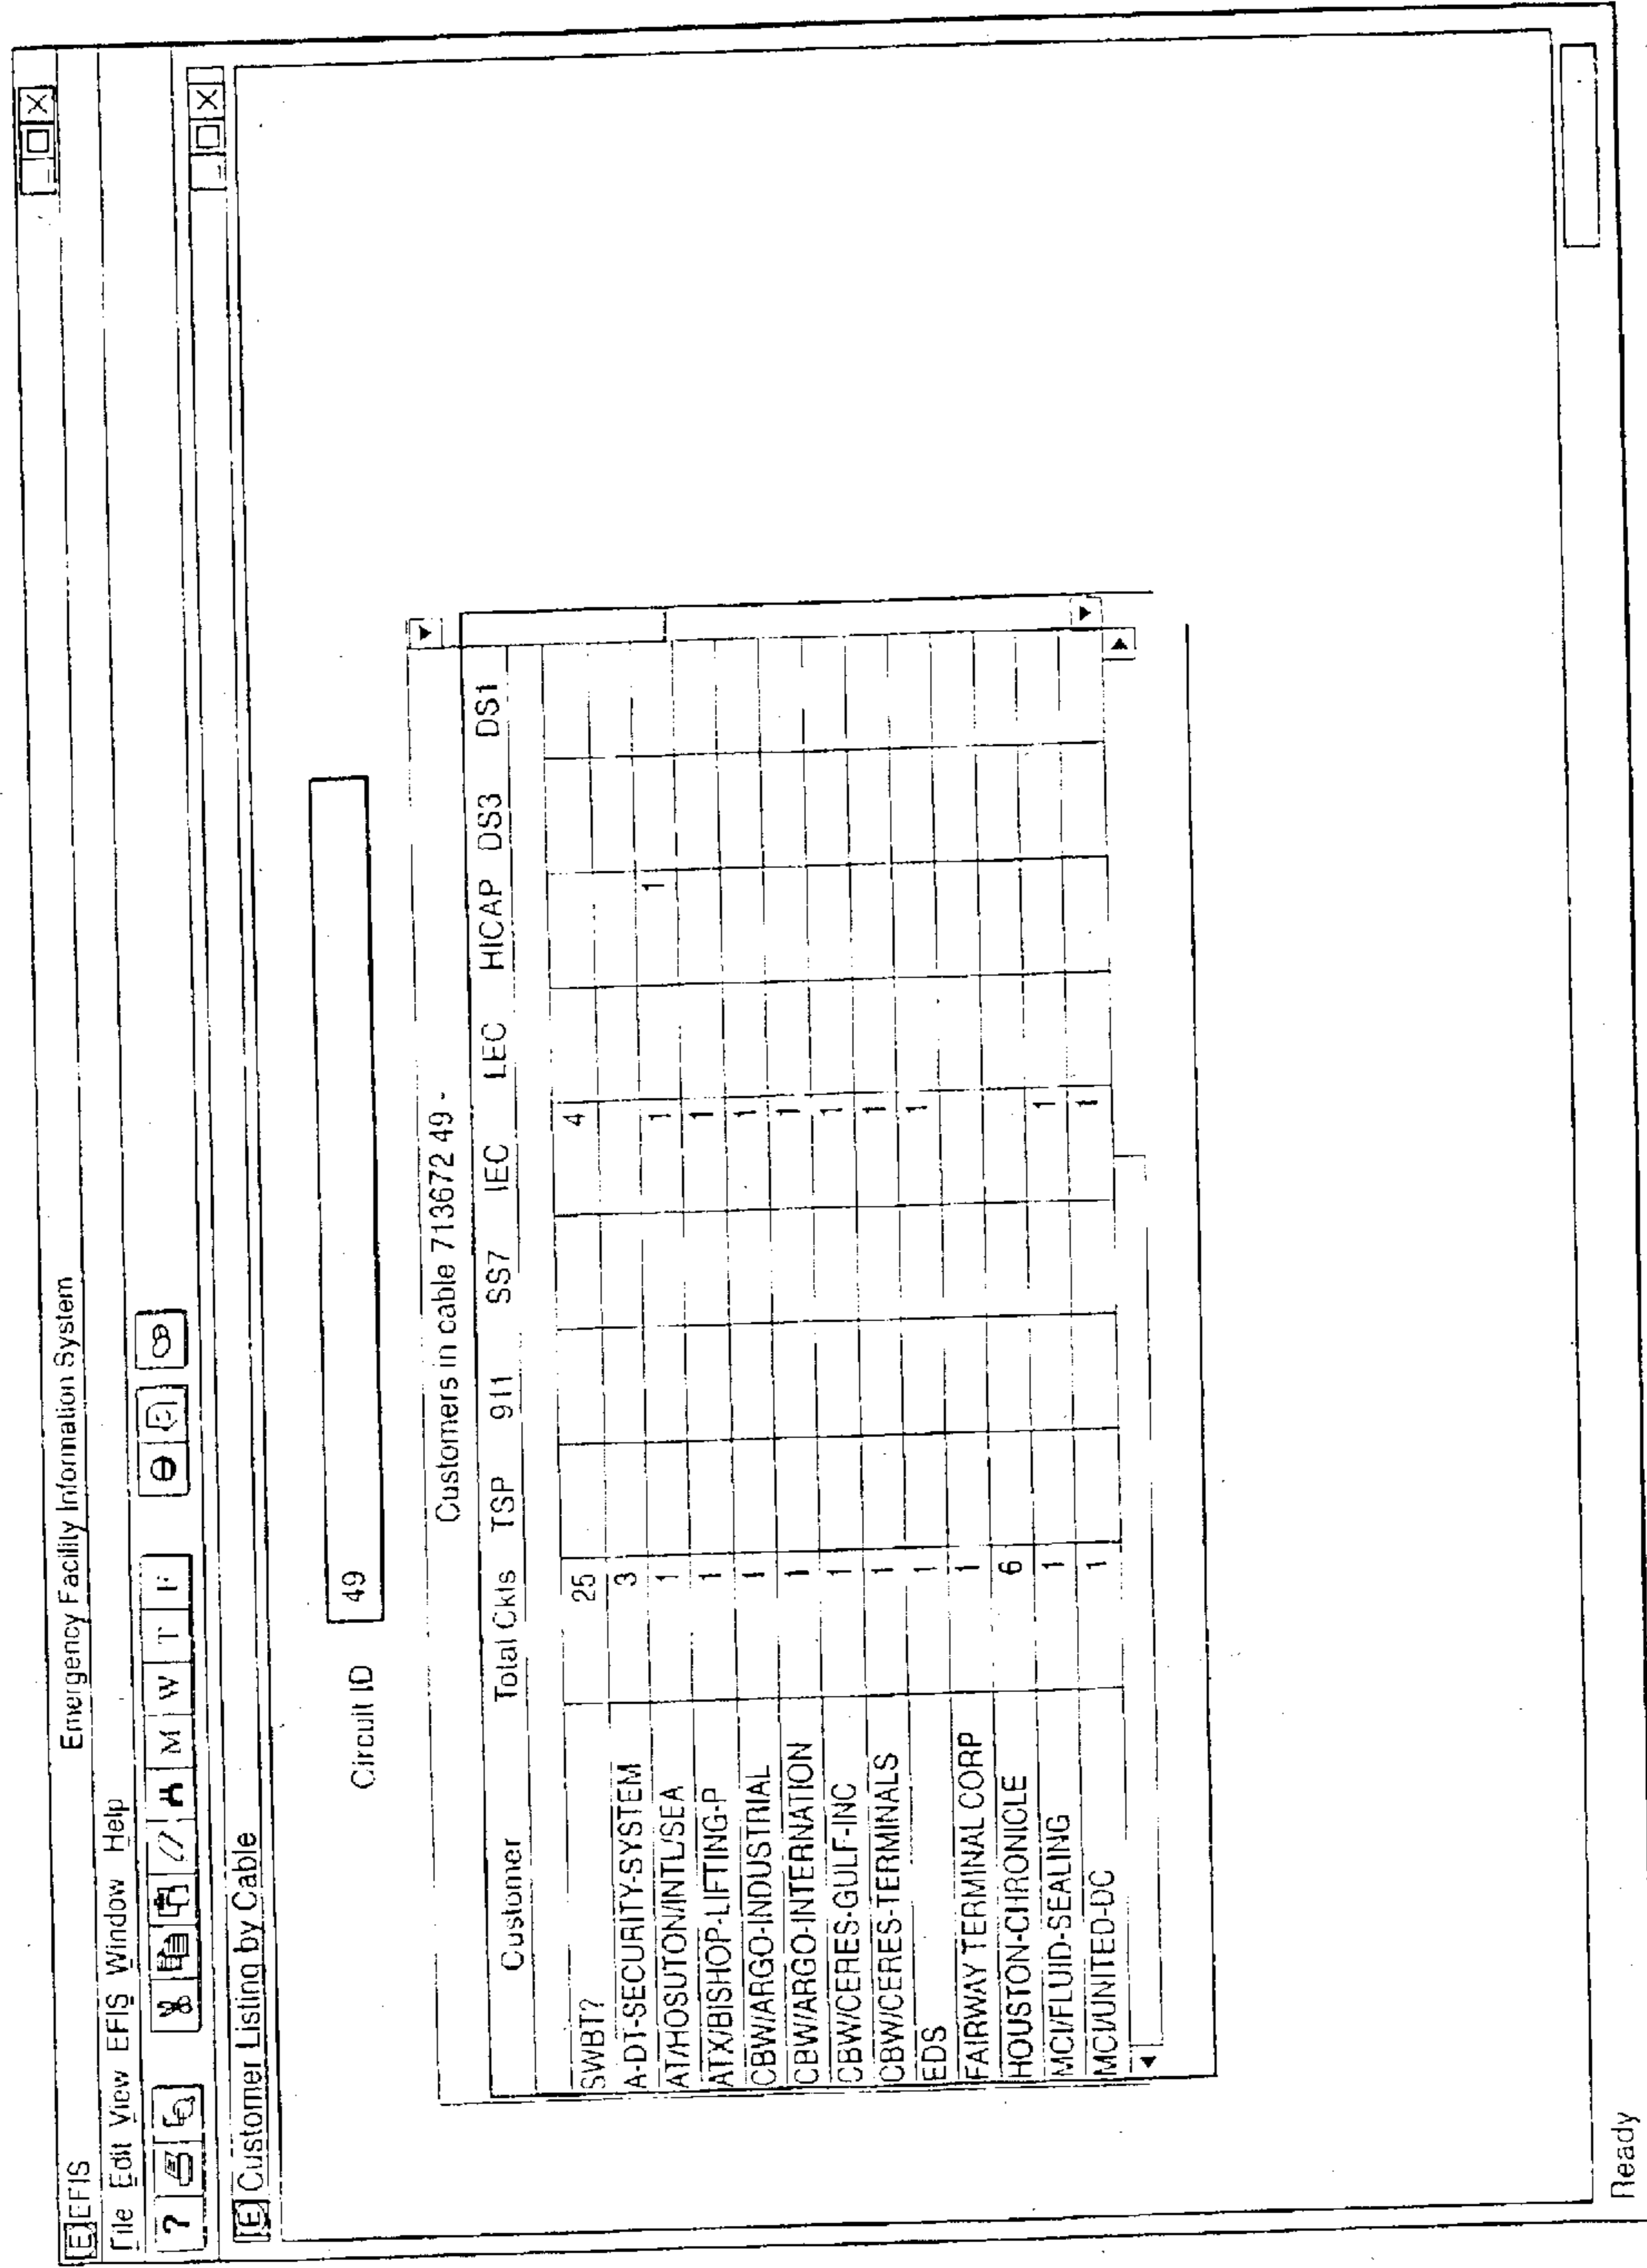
EFIS Emergency Facility Information System

File Edit View EFIS Window Help

? M W T F

Customer Listing by Cable

Circuit ID 49

Customers in cable 713672 49 -

| Customer | Total Ckts | TSP | 911 | SS7 | IEC | LEC | HICAP | DS3 | DS1 |
|---|---|---|---|---|---|---|---|---|---|
| SWBT? | 25 | | | | 4 | | | | |
| A-DT-SECURITY-SYSTEM | 3 | | | | 1 | | 1 | | |
| AT/HOSUTON/INTL/SEA | 1 | | | | 1 | | | | |
| ATX/BISHOP-LIFTING-P | 1 | | | | 1 | | | | |
| CBW/ARGO-INDUSTRIAL | 1 | | | | 1 | | | | |
| CBW/ARGO-INTERNATION | 1 | | | | 1 | | | | |
| CBW/CERES-GULF-INC | 1 | | | | 1 | | | | |
| CBW/CERES-TERMINALS | 1 | | | | 1 | | | | |
| EDS | 1 | | | | | | | | |
| FAIRWAY TERMINAL CORP | 6 | | | | 1 | | | | |
| HOUSTON-CHRONICLE | 1 | | | | 1 | | | | |
| MCI/FLUID-SEALING | 1 | | | | | | | | |
| MCI/UNITED-DC | | | | | | | | | |

Ready